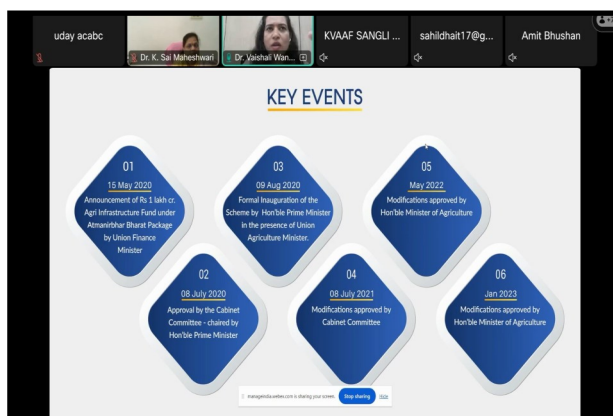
uday acabc

Dr. K. Sai Maheshwari

Dr. Vaishali Wan...

KVAAF SANGLI ...

sahildhait17@g...

Amit Bhushan

KEY EVENTS

01
15 May 2020
Announcement of Rs 1 lakh cr. Agri Infrastructure Fund under Atmanirbhar Bharat Package by Union Finance Minister

03
09 Aug 2020
Formal Inauguration of the Scheme by Hon'ble Prime Minister in the presence of Union Agriculture Minister.

05
May 2022
Modifications approved by Hon'ble Minister of Agriculture

02
08 July 2020
Approval by the Cabinet Committee - chaired by Hon'ble Prime Minister

04
08 July 2021
Modifications approved by Cabinet Committee

06
Jan 2023
Modifications approved by Hon'ble Minister of Agriculture

managemda.webex.com is sharing your screen. Stop sharing Hide